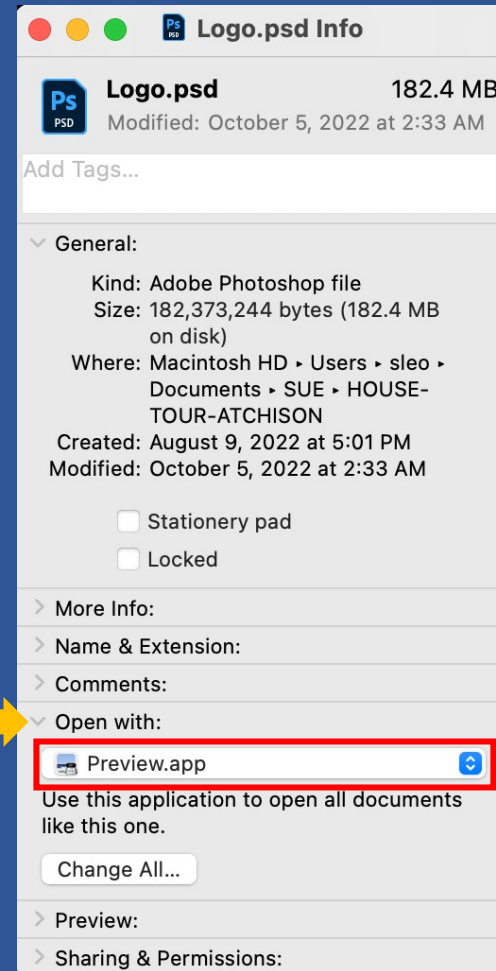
Ps PSD Logo.psd Info

Ps PSD Logo.psd 182.4 MB
Modified: October 5, 2022 at 2:33 AM

Add Tags...

General:

Kind: Adobe Photoshop file
Size: 182,373,244 bytes (182.4 MB on disk)
Where: Macintosh HD ▸ Users ▸ sleo ▸ Documents ▸ SUE ▸ HOUSE-TOUR-ATCHISON
Created: August 9, 2022 at 5:01 PM
Modified: October 5, 2022 at 2:33 AM

Stationery pad
Locked

More Info:
Name & Extension:
Comments:
Open with:
Preview.app
Use this application to open all documents like this one.
Change All...
Preview:
Sharing & Permissions: